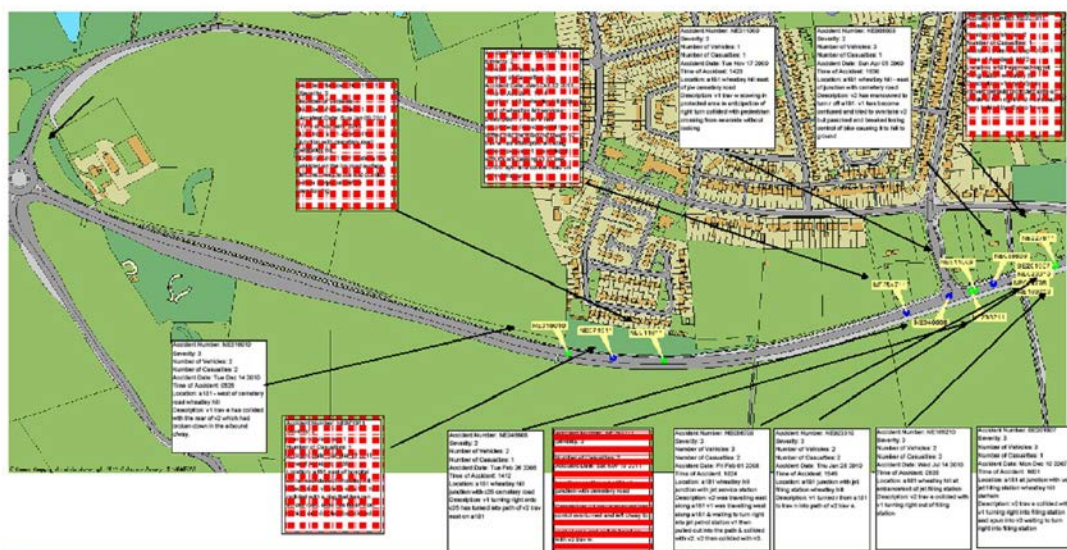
Accident Number: NE311069
Severity: 3
Number of Vehicles: 1
Number of Casualties: 1
Accident Date: Tue Nov 17 2009
Time of Accident: 1425
Location: a181 wheatley hill west of jw cemetery road
Description: v1 trav w slowing in protected area in anticipation of right turn collided with pedestrian crossing from nearside without looking

Accident Number: NE268693
Severity: 2
Number of Vehicles: 3
Number of Casualties: 1
Accident Date: Sun Apr 05 2009
Time of Accident: 1656
Location: a181 wheatley hill - west of junction with cemetery road
Description: v2 has manoeuvred to turn off a181. v1 has become confused and tried to overtake v2 but panicked and braked losing control of bike causing it to fall to ground

Accident Number: NE316610
Severity: 3
Number of Vehicles: 2
Number of Casualties: 2
Accident Date: Tue Dec 14 2010
Time of Accident: 0835
Location: a181 - west of cemetery road wheatley hill
Description: v1 trav e has collided with the rear of v2 which had broken down in the eb/bound chwy.

Accident Number: NE348665
Severity: 3
Number of Vehicles: 2
Number of Casualties: 2
Accident Date: Tue Feb 26 2008
Time of Accident: 1412
Location: a181 wheatley hill junction with c35 cemetery road
Description: v1 turning right onto c35 has turned into path of v2 trav east on a181

Accident Number: NE006058
Severity: 3
Number of Vehicles: 2
Number of Casualties: 2
Accident Date: Fri Feb 01 2008
Time of Accident: 1034
Location: a181 wheatley hill junction with jet service station
Description: v2 was travelling west along a181 v1 was travelling east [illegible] waiting to turn right into jet petrol station v1 then pulled out into the path & collided with v2. v2 then collided with v3.

Accident Number: NE303316
Severity: 3
Number of Vehicles: 2
Number of Casualties: 1
Accident Date: Thu Jan 28 2010
Time of Accident: 1545
Location: a181 junction with jet filling station wheatley hill
Description: V1 turned r from a181 to trav n into path of v2 trav e

Accident Number: NE105210
Severity: 3
Number of Vehicles: 2
Number of Casualties: 2
Accident Date: Wed Jul 14 2010
Time of Accident: 2820
Location: a181 wheatley hill at entrance/exit of jet filling station
Description: v2 trav e collided with v1 turning right out of filling station

Accident Number: NE269907
Severity: 3
Number of Vehicles: 3
Number of Casualties: 1
Accident Date: Mon Dec 10 2007
Time of Accident: 1601
Location: a181 at junction with jet filling station wheatley hill durham
Description: v2 trav e collided with v1 turning right into filling station and spun into v3 waiting to turn right into filling station

Severity: 3
Accident Date: Sat Apr 10 2011
junction with cemetery road

NE316610
NE271871
NE110171
NE??2?
NE348665
NE371?8
NE105210
NE??????
NE268693
NE??7??
NE?4?71?